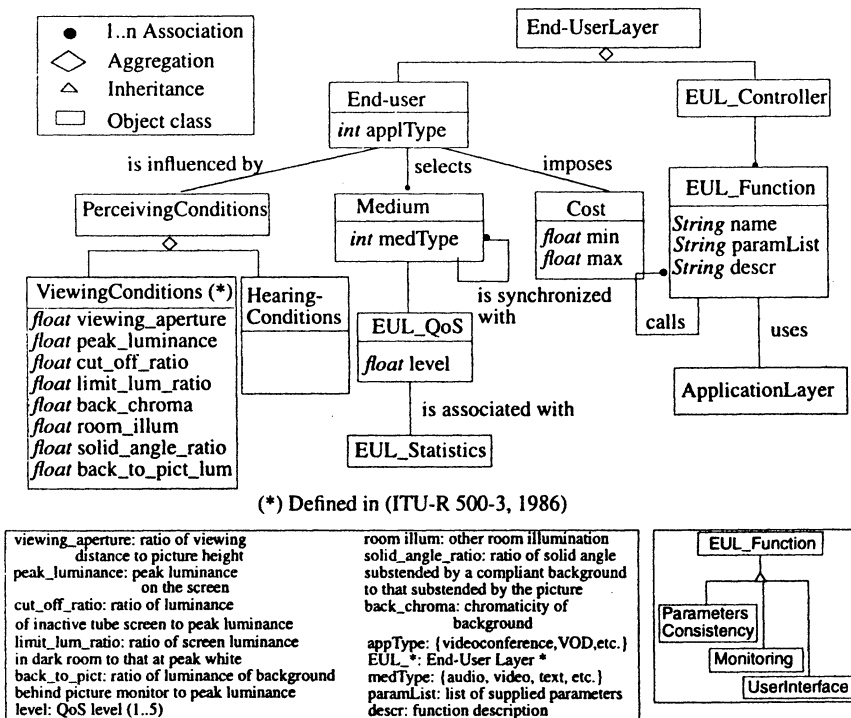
1..n Association
Aggregation
Inheritance
Object class

End-UserLayer

End-user
*int* applType

EUL_Controller

is influenced by
selects
imposes

PerceivingConditions

Medium
*int* medType

Cost
*float* min
*float* max

EUL_Function
*String* name
*String* paramList
*String* descr

ViewingConditions (*)
*float* viewing_aperture
*float* peak_luminance
*float* cut_off_ratio
*float* limit_lum_ratio
*float* back_chroma
*float* room_illum
*float* solid_angle_ratio
*float* back_to_pict_lum

Hearing-Conditions

EUL_QoS
*float* level

is synchronized with

calls

uses

ApplicationLayer

is associated with

EUL_Statistics

(*) Defined in (ITU-R 500-3, 1986)

viewing_aperture: ratio of viewing distance to picture height
peak_luminance: peak luminance on the screen
cut_off_ratio: ratio of luminance of inactive tube screen to peak luminance
limit_lum_ratio: ratio of screen luminance in dark room to that at peak white
back_to_pict: ratio of luminance of background behind picture monitor to peak luminance
level: QoS level (1..5)

room illum: other room illumination
solid_angle_ratio: ratio of solid angle substended by a compliant background to that substended by the picture
back_chroma: chromaticity of background
appType: {videoconference,VOD,etc.}
EUL_*: End-User Layer *
medType: {audio, video, text, etc.}
paramList: list of supplied parameters
descr: function description

EUL_Function
Parameters Consistency
Monitoring
UserInterface